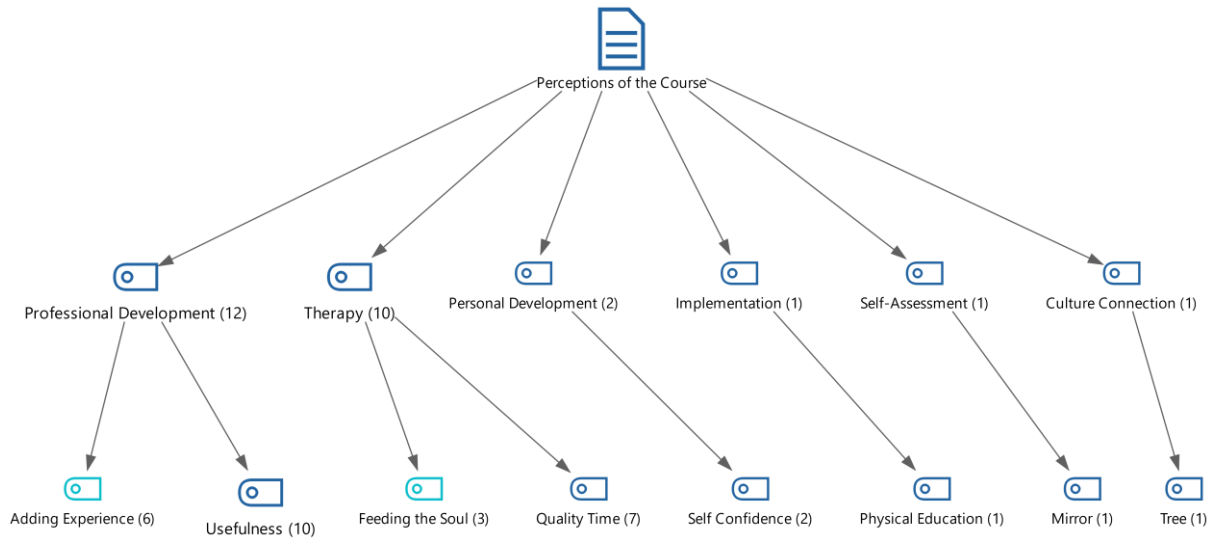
Perceptions of the Course

Professional Development (12)

Therapy (10)

Personal Development (2)

Implementation (1)

Self-Assessment (1)

Culture Connection (1)

Adding Experience (6)

Usefulness (10)

Feeding the Soul (3)

Quality Time (7)

Self Confidence (2)

Physical Education (1)

Mirror (1)

Tree (1)